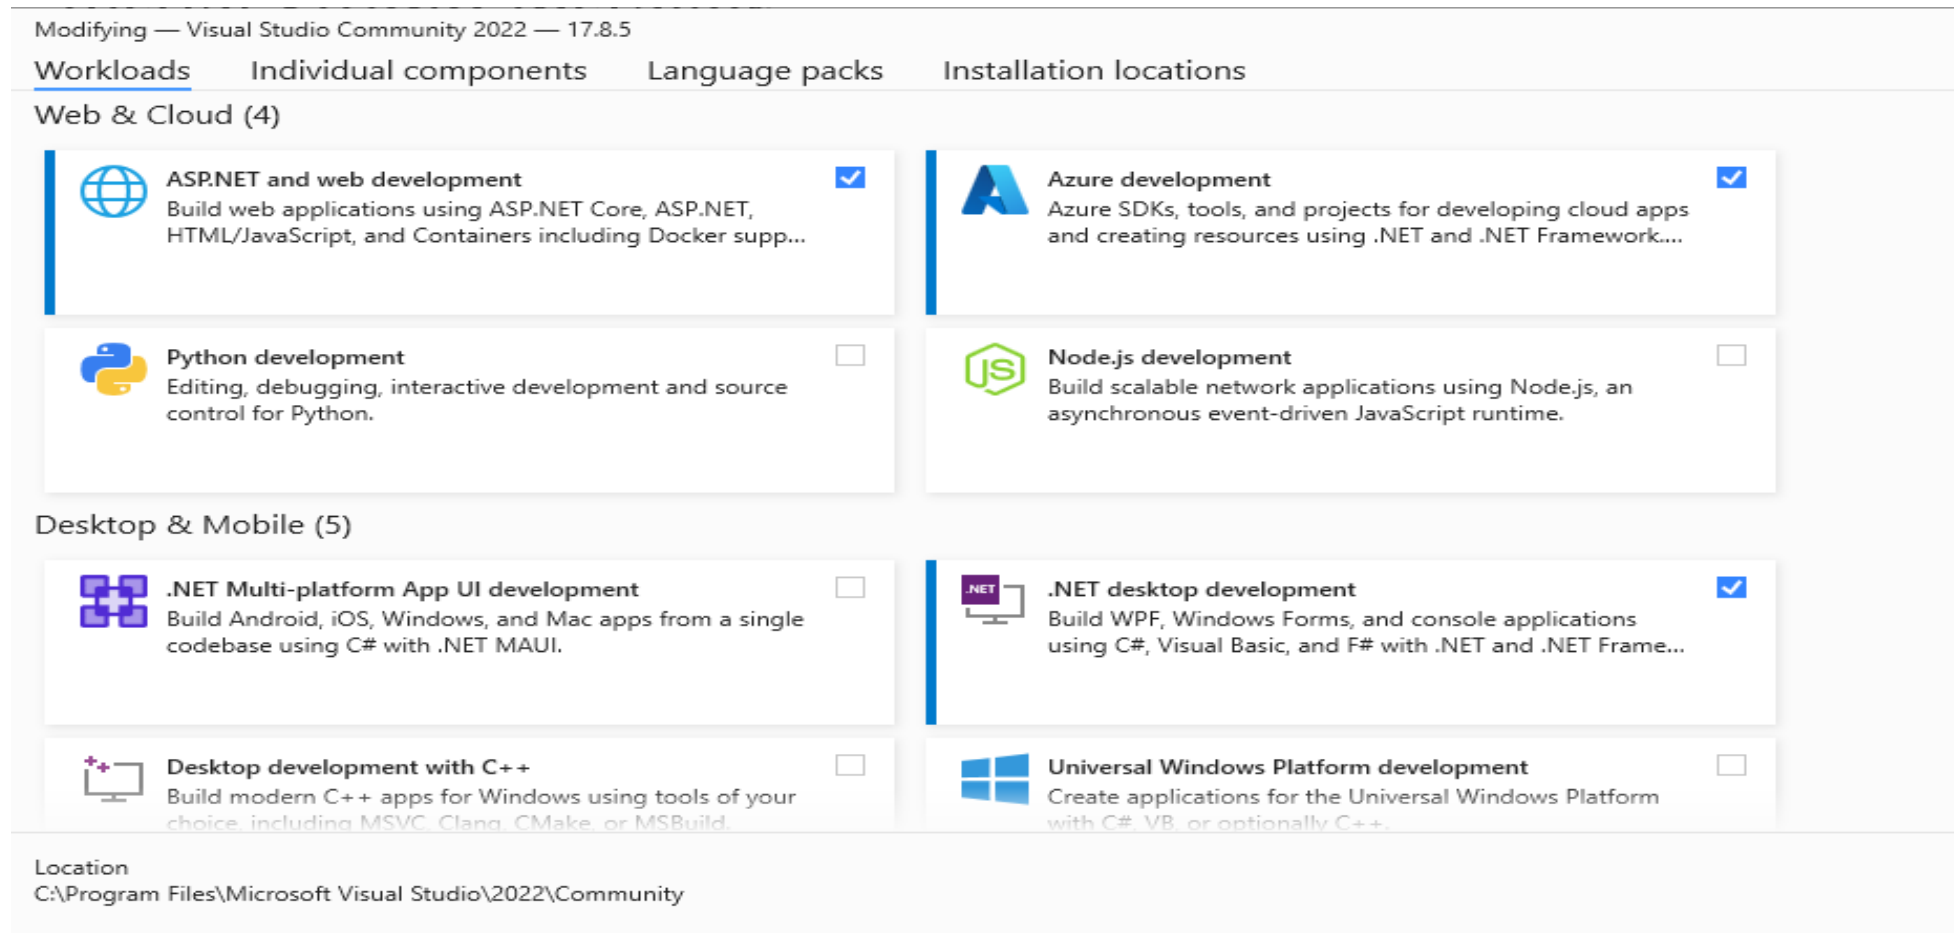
Modifying — Visual Studio Community 2022 — 17.8.5

Workloads Individual components Language packs Installation locations

Web & Cloud (4)

ASP.NET and web development
Build web applications using ASP.NET Core, ASP.NET, HTML/JavaScript, and Containers including Docker supp...

Azure development
Azure SDKs, tools, and projects for developing cloud apps and creating resources using .NET and .NET Framework....

Python development
Editing, debugging, interactive development and source control for Python.

Node.js development
Build scalable network applications using Node.js, an asynchronous event-driven JavaScript runtime.

Desktop & Mobile (5)

.NET Multi-platform App UI development
Build Android, iOS, Windows, and Mac apps from a single codebase using C# with .NET MAUI.

.NET
.NET desktop development
Build WPF, Windows Forms, and console applications using C#, Visual Basic, and F# with .NET and .NET Frame...

Desktop development with C++
Build modern C++ apps for Windows using tools of your choice, including MSVC, Clang, CMake, or MSBuild.

Universal Windows Platform development
Create applications for the Universal Windows Platform with C#, VB, or optionally C++.

Location
C:\Program Files\Microsoft Visual Studio\2022\Community